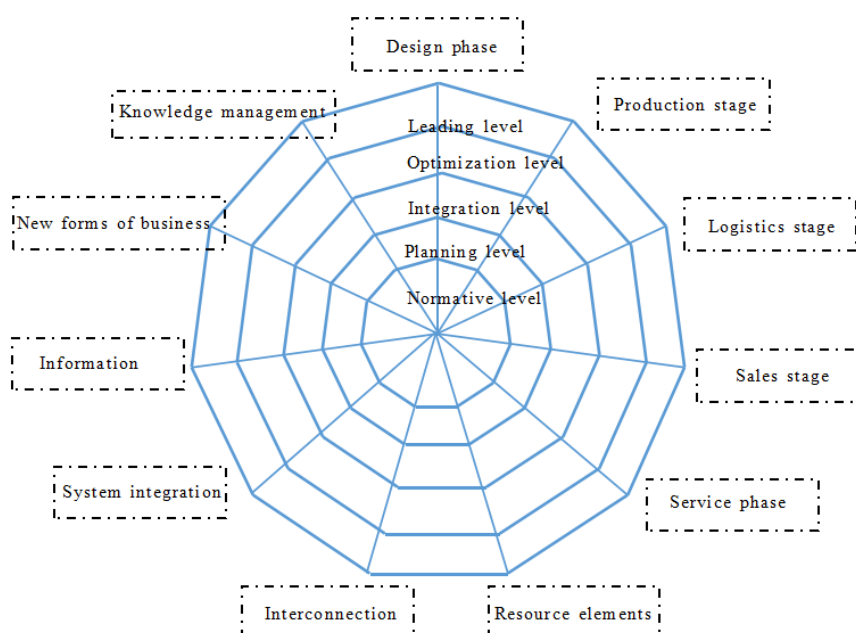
Design phase

Production stage

Logistics stage

Sales stage

Service phase

Resource elements

Interconnection

System integration

Information

New forms of business

Knowledge management

Leading level

Optimization level

Integration level

Planning level

Normative level